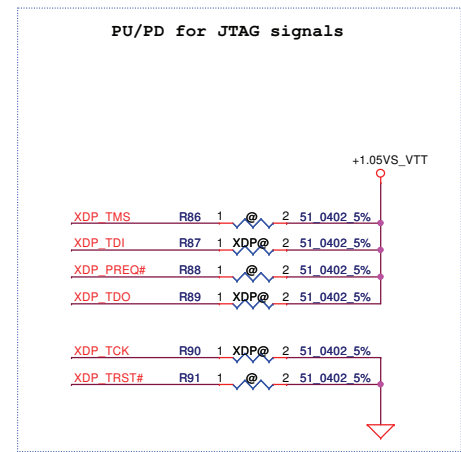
PU/PD for JTAG signals

+1.05VS_VTT

XDP_TMS R86 1 @ 2 51_0402_5%
XDP_TDI R87 1 XDP@ 2 51_0402_5%
XDP_PREQ# R88 1 @ 2 51_0402_5%
XDP_TDO R89 1 XDP@ 2 51_0402_5%

XDP_TCK R90 1 XDP@ 2 51_0402_5%
XDP_TRST# R91 1 @ 2 51_0402_5%